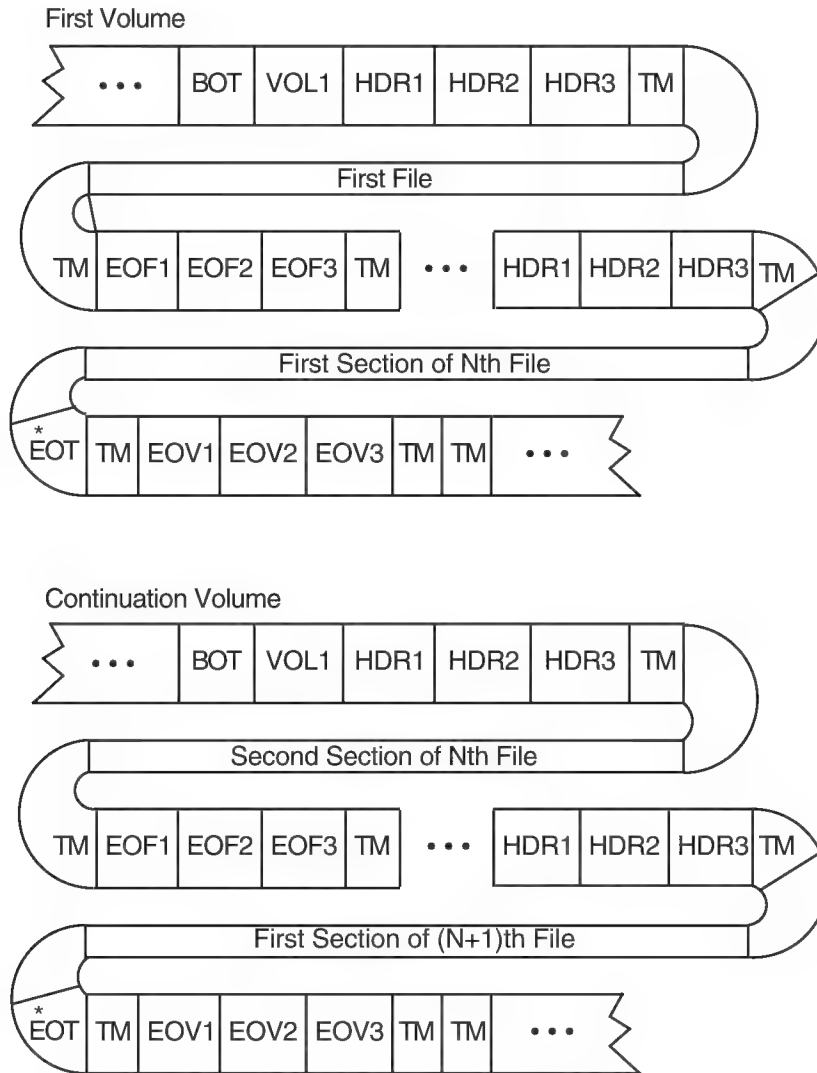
First Volume

• • • BOT VOL1 HDR1 HDR2 HDR3 TM

First File

TM EOF1 EOF2 EOF3 TM • • • HDR1 HDR2 HDR3 TM

First Section of Nth File

* EOT TM EOV1 EOV2 EOV3 TM TM • • •

Continuation Volume

• • • BOT VOL1 HDR1 HDR2 HDR3 TM

Second Section of Nth File

TM EOF1 EOF2 EOF3 TM • • • HDR1 HDR2 HDR3 TM

First Section of (N+1)th File

* EOT TM EOV1 EOV2 EOV3 TM TM • • •